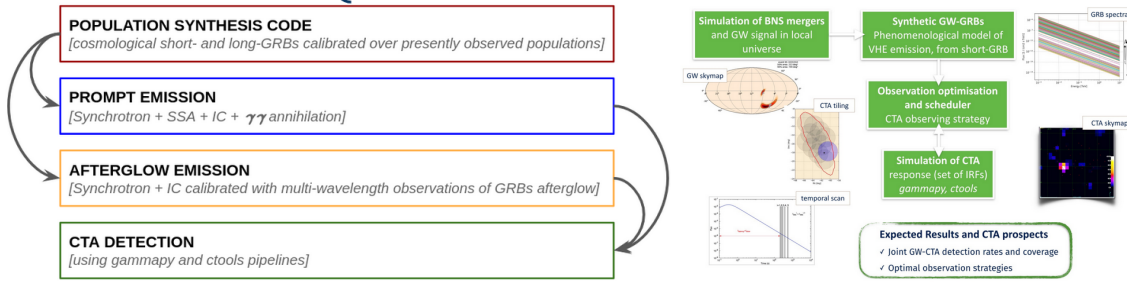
POPULATION SYNTHESIS CODE
[cosmological short- and long-GRBs calibrated over presently observed populations]

PROMPT EMISSION
[Synchrotron + SSA + IC + $\gamma\gamma$ annihilation]

AFTERGLOW EMISSION
[Synchrotron + IC calibrated with multi-wavelength observations of GRBs afterglow]

CTA DETECTION
[using gammapy and ctools pipelines]

Simulation of BNS mergers and GW signal in local universe

Synthetic GW-GRBs
Phenomenological model of VHE emission, from short-GRB

GRB spectra

GW skymap

CTA tiling

Observation optimisation and scheduler
CTA observing strategy

CTA skymap

Simulation of CTA response (set of IRFs)
gammapy, ctools

temporal scan

Expected Results and CTA prospects
✓ Joint GW-CTA detection rates and coverage
✓ Optimal observation strategies